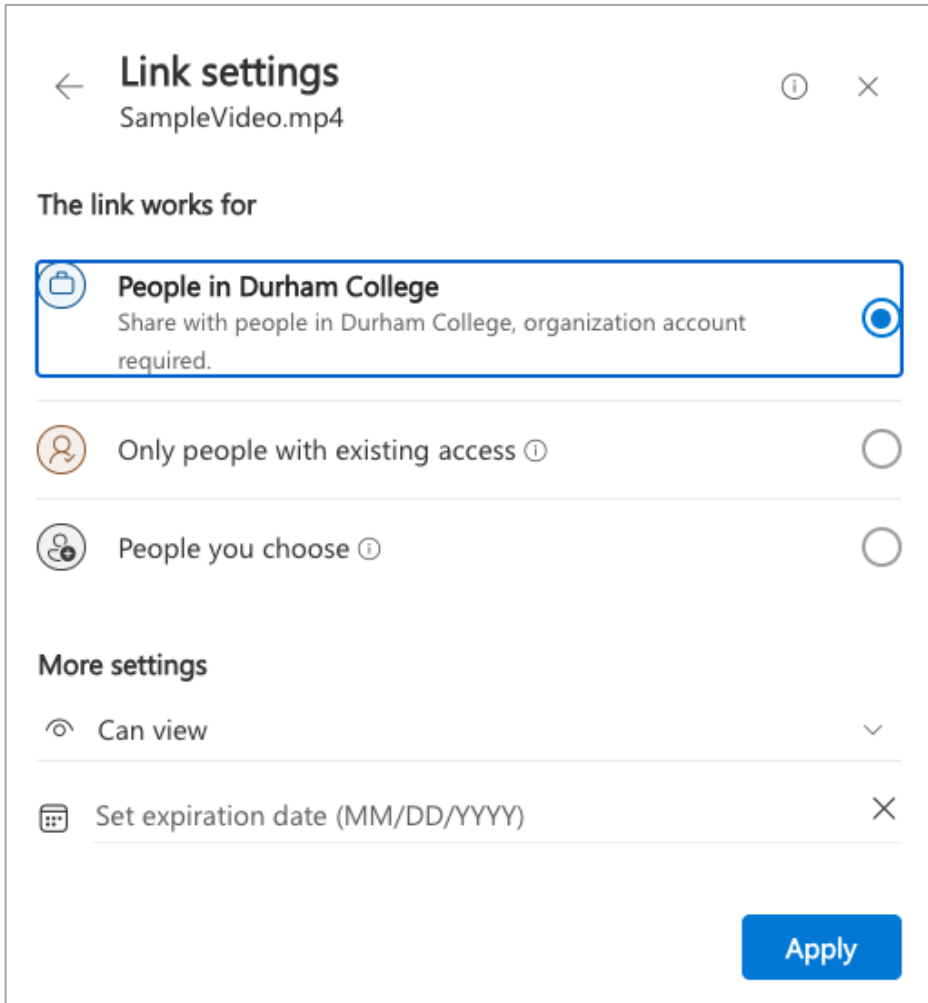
Link settings
SampleVideo.mp4

The link works for

People in Durham College
Share with people in Durham College, organization account required.

Only people with existing access

People you choose

More settings

Can view

Set expiration date (MM/DD/YYYY)

Apply